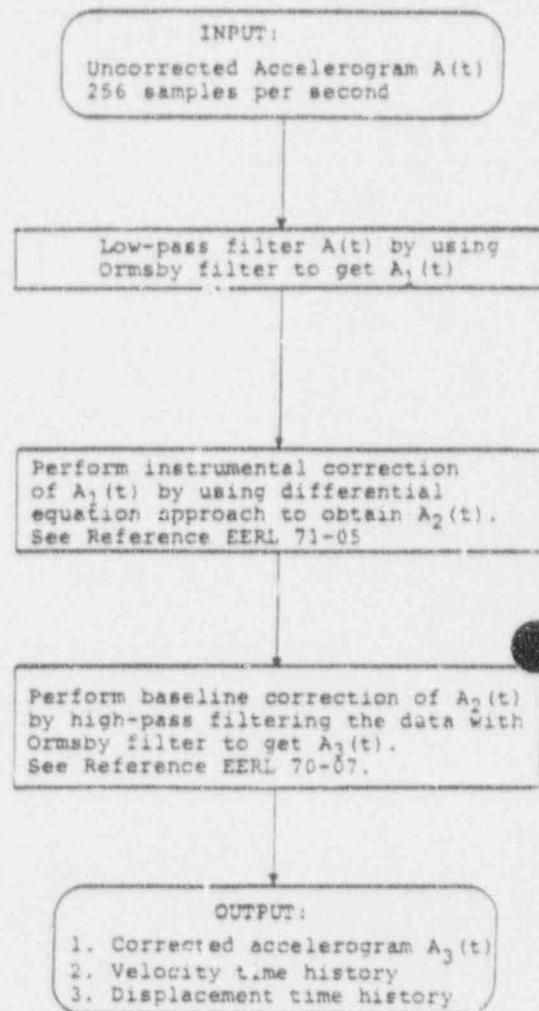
INPUT:
Uncorrected Accelerogram A(t)
256 samples per second

Low-pass filter A(t) by using Ormsby filter to get $A_1(t)$

Perform instrumental correction of $A_1(t)$ by using differential equation approach to obtain $A_2(t)$.
See Reference EERL 71-05

Perform baseline correction of $A_2(t)$ by high-pass filtering the data with Ormsby filter to get $A_3(t)$.
See Reference EERL 70-07.

OUTPUT:
1. Corrected accelerogram $A_3(t)$
2. Velocity time history
3. Displacement time history